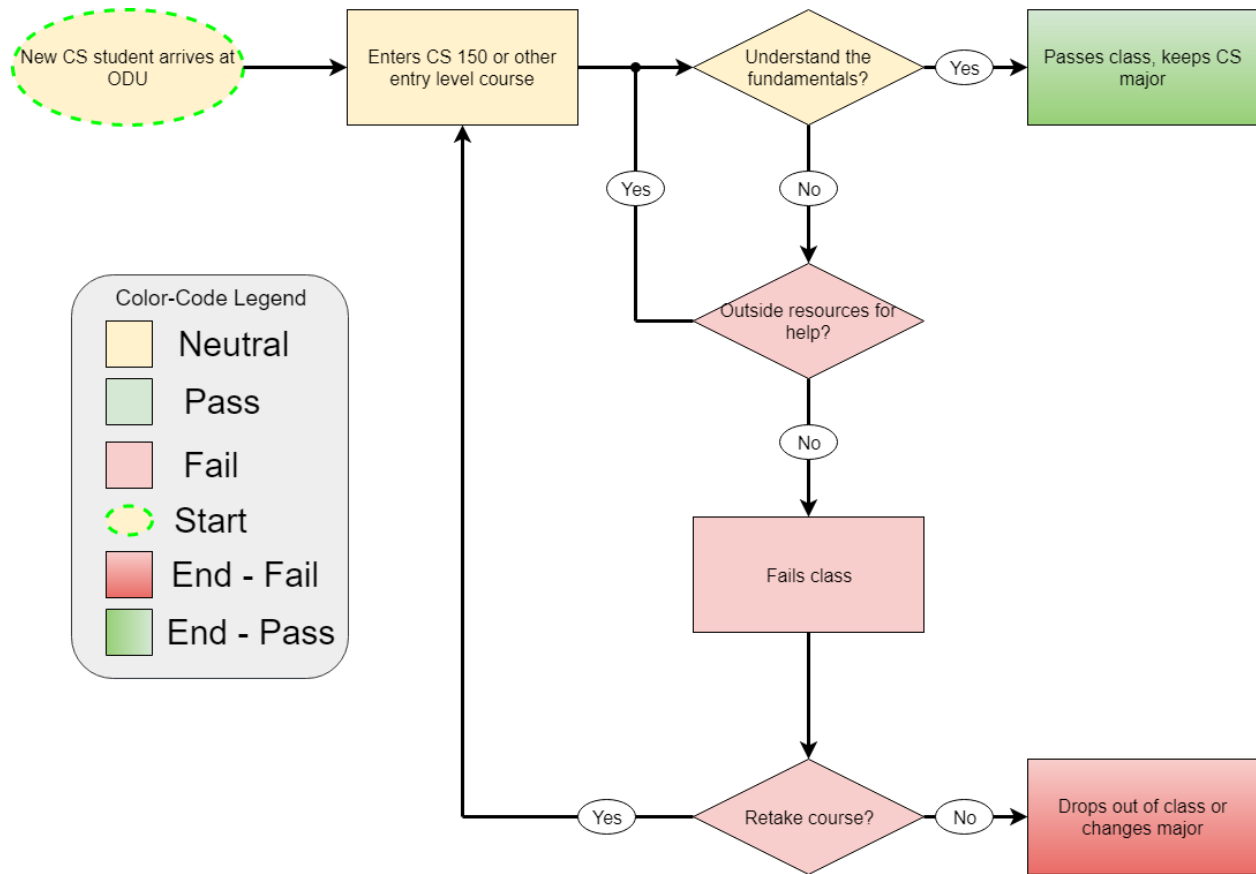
New CS student arrives at ODU

Enters CS 150 or other entry level course

Understand the fundamentals?

Yes

Passes class, keeps CS major

Yes

No

Outside resources for help?

No

Fails class

Retake course?

Yes

No

Drops out of class or changes major

Color-Code Legend
Neutral
Pass
Fail
Start
End - Fail
End - Pass